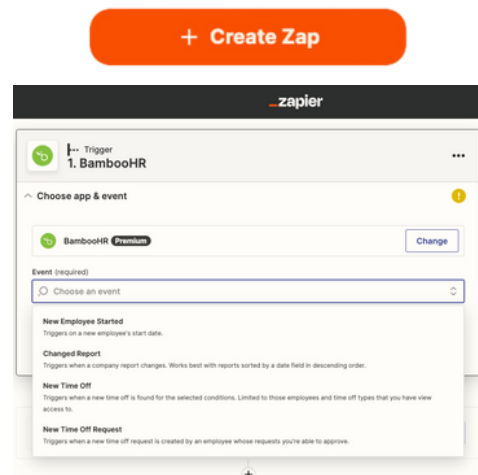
+ Create Zap

_zapier

Trigger
1. BambooHR

...

Choose app & event

!

BambooHR Premium

Change

Event (required)

Choose an event

New Employee Started
Triggers on a new employee's start date.

Changed Report
Triggers when a company report changes. Works best with reports sorted by a date field in descending order.

New Time Off
Triggers when a new time off is found for the selected conditions. Limited to those employees and time off types that you have view access to.

New Time Off Request
Triggers when a new time off request is created by an employee whose requests you're able to approve.

+